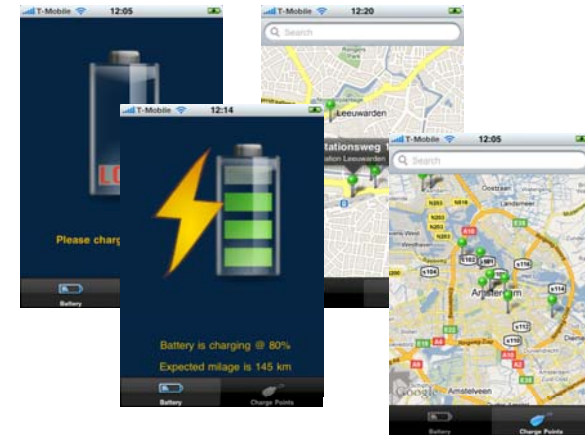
T-Mobile 12:05

LO

Please charg

Battery

T-Mobile 12:14

Battery is charging @ 80%

Expected milage is 145 km

Battery

Charge Points

T-Mobile 12:20

Search

Leeuwarden

Stationsweg 1

ation Leeuwarden

T-Mobile 12:05

Search

Oostzaan

Landsmeer

N203

N516

N247

N202

S102

S116

S104

Amsterdam

S101

A10

S110

A9

A10

Amstelveen

Google

Battery

Charge Points